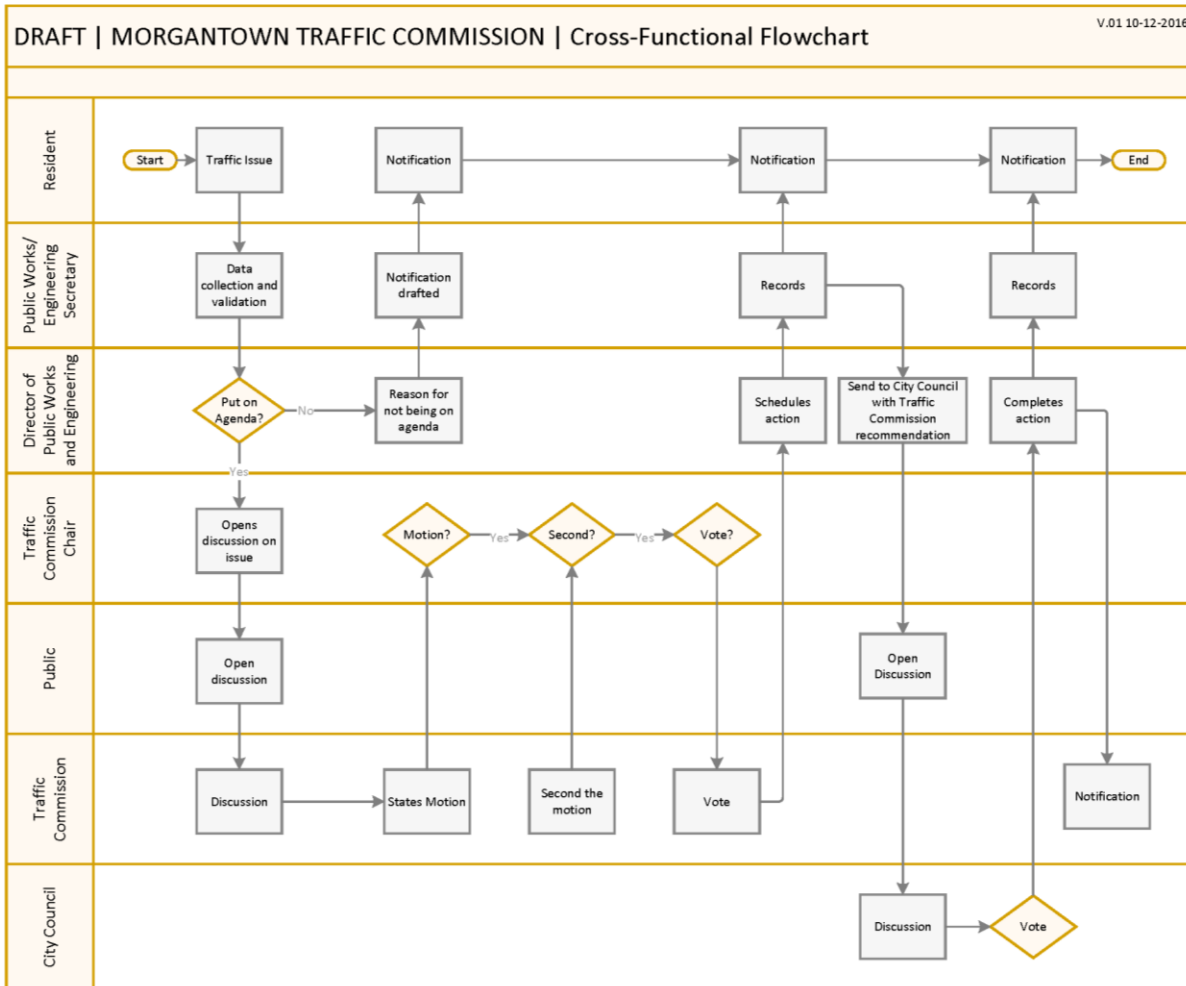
DRAFT | MORGANTOWN TRAFFIC COMMISSION | Cross-Functional Flowchart

V.01 10-12-2016

Resident

Start

Traffic Issue

Notification

Notification

Notification

End

Public Works/ Engineering Secretary

Data collection and validation

Notification drafted

Records

Records

Director of Public Works and Engineering

Put on Agenda?

No

Reason for not being on agenda

Schedules action

Send to City Council with Traffic Commission recommendation

Completes action

Yes

Traffic Commission Chair

Opens discussion on issue

Motion?

Yes

Second?

Yes

Vote?

Public

Open discussion

Open Discussion

Traffic Commission

Discussion

States Motion

Second the motion

Vote

Notification

City Council

Discussion

Vote